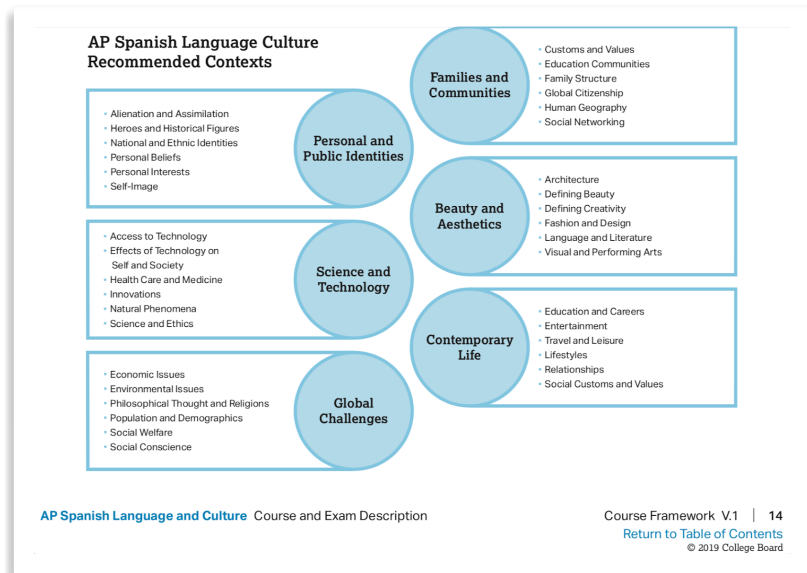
AP Spanish Language Culture Recommended Contexts

Families and Communities

- Customs and Values
- Education Communities
- Family Structure
- Global Citizenship
- Human Geography
- Social Networking

Personal and Public Identities

- Alienation and Assimilation
- Heroes and Historical Figures
- National and Ethnic Identities
- Personal Beliefs
- Personal Interests
- Self-Image

Beauty and Aesthetics

- Architecture
- Defining Beauty
- Defining Creativity
- Fashion and Design
- Language and Literature
- Visual and Performing Arts

Science and Technology

- Access to Technology
- Effects of Technology on Self and Society
- Health Care and Medicine
- Innovations
- Natural Phenomena
- Science and Ethics

Contemporary Life

- Education and Careers
- Entertainment
- Travel and Leisure
- Lifestyles
- Relationships
- Social Customs and Values

Global Challenges

- Economic Issues
- Environmental Issues
- Philosophical Thought and Religions
- Population and Demographics
- Social Welfare
- Social Conscience

AP Spanish Language and Culture Course and Exam Description

Course Framework V.1 | 14
Return to Table of Contents
© 2019 College Board